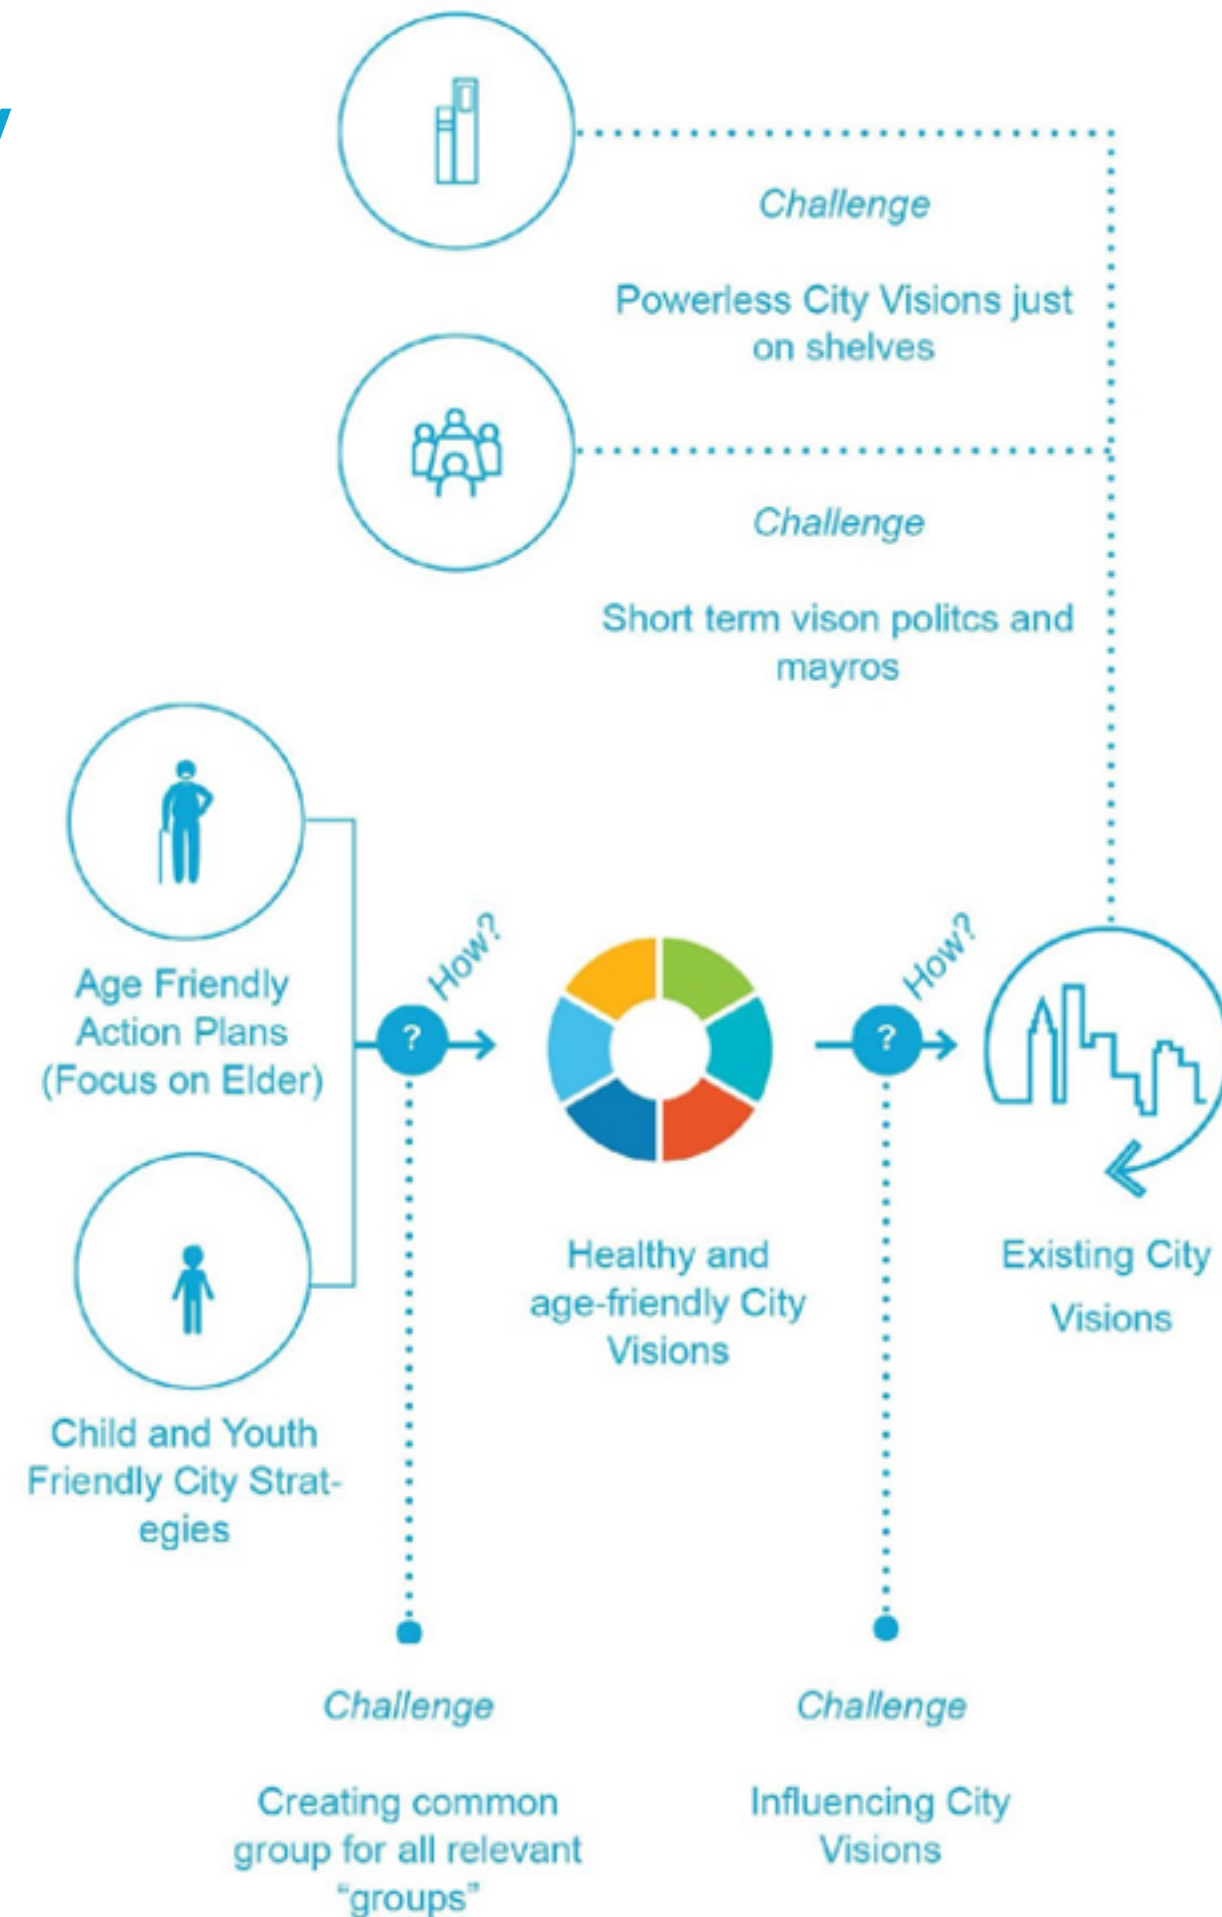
Challenge

Powerless City Visions just on shelves

Challenge

Short term vison politcs and mayros

Age Friendly Action Plans (Focus on Elder)

Child and Youth Friendly City Strategies

How?

?

How?

?

Healthy and age-friendly City Visions

Existing City Visions

Challenge

Creating common group for all relevant "groups"

Challenge

Influencing City Visions